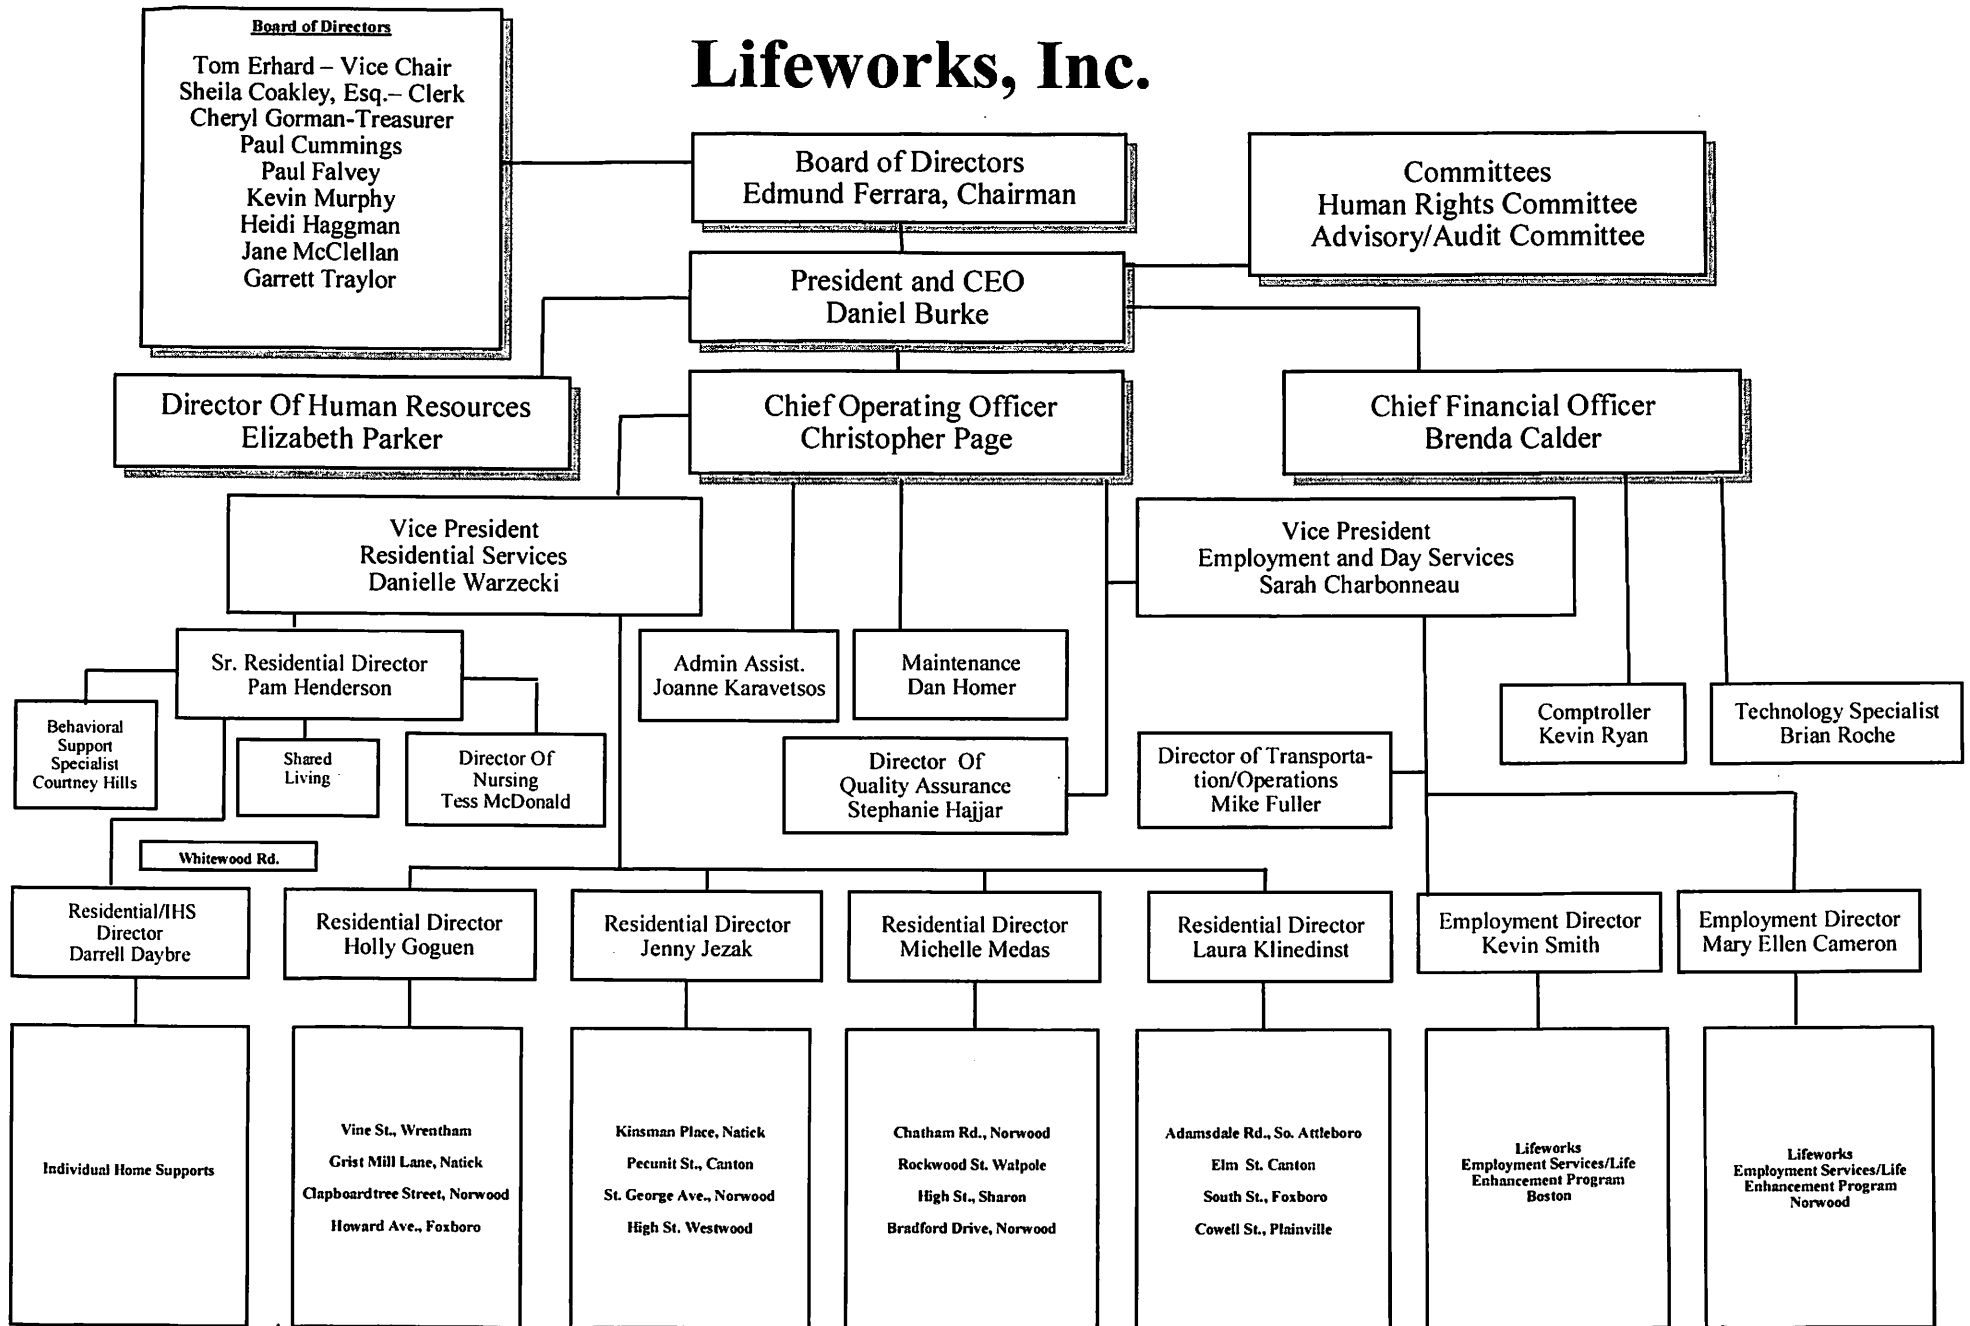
Board of Directors
Tom Erhard – Vice Chair
Sheila Coakley, Esq.– Clerk
Cheryl Gorman-Treasurer
Paul Cummings
Paul Falvey
Kevin Murphy
Heidi Haggman
Jane McClellan
Garrett Traylor

Lifeworks, Inc.

Board of Directors
Edmund Ferrara, Chairman

Committees
Human Rights Committee
Advisory/Audit Committee

President and CEO
Daniel Burke

Director Of Human Resources
Elizabeth Parker

Chief Operating Officer
Christopher Page

Chief Financial Officer
Brenda Calder

Vice President
Residential Services
Danielle Warzecki

Vice President
Employment and Day Services
Sarah Charbonneau

Sr. Residential Director
Pam Henderson

Behavioral Support Specialist
Courtney Hills

Shared Living

Director Of Nursing
Tess McDonald

Admin Assist.
Joanne Karavetsos

Maintenance
Dan Homer

Director Of
Quality Assurance
Stephanie Hajjar

Director of Transportation/Operations
Mike Fuller

Comptroller
Kevin Ryan

Technology Specialist
Brian Roche

Whitewood Rd.

Residential/IHS Director
Darrell Daybre

Residential Director
Holly Goguen

Residential Director
Jenny Jezak

Residential Director
Michelle Medas

Residential Director
Laura Klinedinst

Employment Director
Kevin Smith

Employment Director
Mary Ellen Cameron

Individual Home Supports

Vine St., Wrentham
Grist Mill Lane, Natick
Clapboardtree Street, Norwood
Howard Ave., Foxboro

Kinsman Place, Natick
Pecunit St., Canton
St. George Ave., Norwood
High St. Westwood

Chatham Rd., Norwood
Rockwood St. Walpole
High St., Sharon
Bradford Drive, Norwood

Adamsdale Rd., So. Attleboro
Elm St. Canton
South St., Foxboro
Cowell St., Plainville

Lifeworks
Employment Services/Life Enhancement Program
Boston

Lifeworks
Employment Services/Life Enhancement Program
Norwood